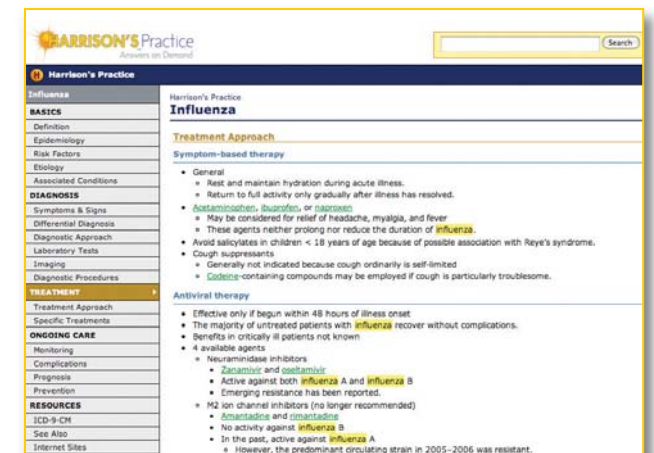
HARRISON'S Practice
Answers on Demand

Search

Harrison's Practice

Influenza
BASICS
Definition
Epidemiology
Risk Factors
Etiology
Associated Conditions
DIAGNOSIS
Symptoms & Signs
Differential Diagnosis
Diagnostic Approach
Laboratory Tests
Imaging
Diagnostic Procedures
TREATMENT
Treatment Approach
Specific Treatments
ONGOING CARE
Monitoring
Complications
Prognosis
Prevention
RESOURCES
ICD-9-CM
See Also
Internet Sites

Harrison's Practice
Influenza

Treatment Approach

Symptom-based therapy

- General
  - Rest and maintain hydration during acute illness.
  - Return to full activity only gradually after illness has resolved.
- Acetaminophen, ibuprofen, or naproxen
  - May be considered for relief of headache, myalgia, and fever
  - These agents neither prolong nor reduce the duration of influenza.
- Avoid salicylates in children < 18 years of age because of possible association with Reye's syndrome.
- Cough suppressants
  - Generally not indicated because cough ordinarily is self-limited
  - Codeine-containing compounds may be employed if cough is particularly troublesome.

Antiviral therapy

- Effective only if begun within 48 hours of illness onset
- The majority of untreated patients with influenza recover without complications.
- Benefits in critically ill patients not known
- 4 available agents
  - Neuraminidase inhibitors
    - Zanamivir and oseltamivir
    - Active against both influenza A and influenza B
    - Emerging resistance has been reported.
  - M2 ion channel inhibitors (no longer recommended)
    - Amantadine and rimantadine
    - No activity against influenza B
    - In the past, active against influenza A
      - However, the predominant circulating strain in 2005–2006 was resistant.